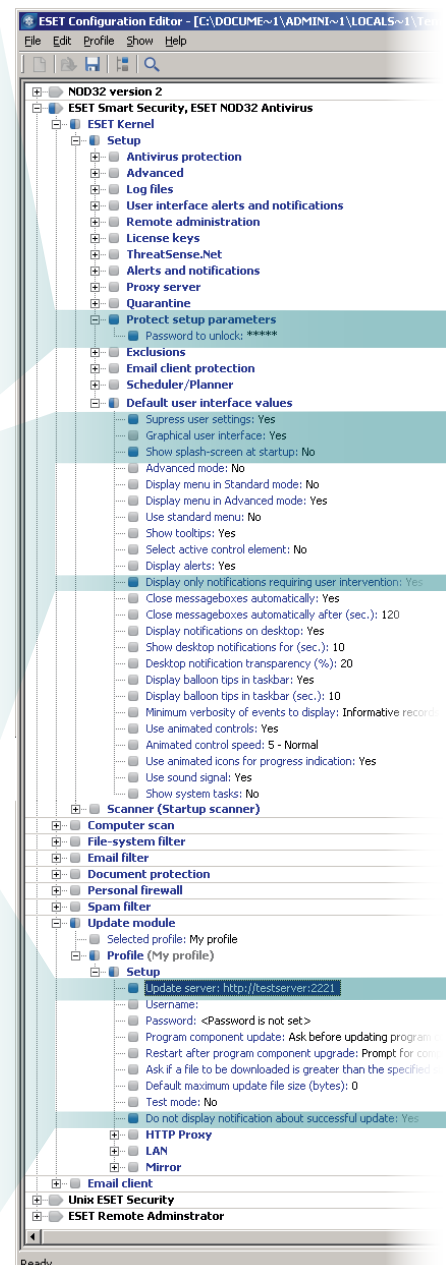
ESET Configuration Editor - [C:\DOCUME~1\ADMINI~1\LOCALS~1\Te

File Edit Profile Show Help

NOD32 version 2
ESET Smart Security, ESET NOD32 Antivirus
ESET Kernel
Setup
Antivirus protection
Advanced
Log files
User interface alerts and notifications
Remote administration
License keys
ThreatSense.Net
Alerts and notifications
Proxy server
Quarantine
Protect setup parameters
Password to unlock: *****
Exclusions
Email client protection
Scheduler/Planner
Default user interface values
Supress user settings: Yes
Graphical user interface: Yes
Show splash-screen at startup: No
Advanced mode: No
Display menu in Standard mode: No
Display menu in Advanced mode: Yes
Use standard menu: No
Show tooltips: Yes
Select active control element: No
Display alerts: Yes
Display only notifications requiring user intervention: Yes
Close messageboxes automatically: Yes
Close messageboxes automatically after (sec.): 120
Display notifications on desktop: Yes
Show desktop notifications for (sec.): 10
Desktop notification transparency (%): 20
Display balloon tips in taskbar: Yes
Display balloon tips in taskbar (sec.): 10
Minimum verbosity of events to display: Informative record
Use animated controls: Yes
Animated control speed: 5 - Normal
Use animated icons for progress indication: Yes
Use sound signal: Yes
Show system tasks: No
Scanner (Startup scanner)
Computer scan
File-system filter
Email filter
Document protection
Personal firewall
Spam filter
Update module
Selected profile: My profile
Profile (My profile)
Setup
Update server: http://testserver:2221
Username:
Password: <Password is not set>
Program component update: Ask before updating program
Restart after program component upgrade: Prompt for com
Ask if a file to be downloaded is greater than the specified
Default maximum update file size (bytes): 0
Test mode: No
Do not display notification about successful update: Yes
HTTP Proxy
LAN
Mirror
Email client
Unix ESET Security
ESET Remote Adminstrator

Ready